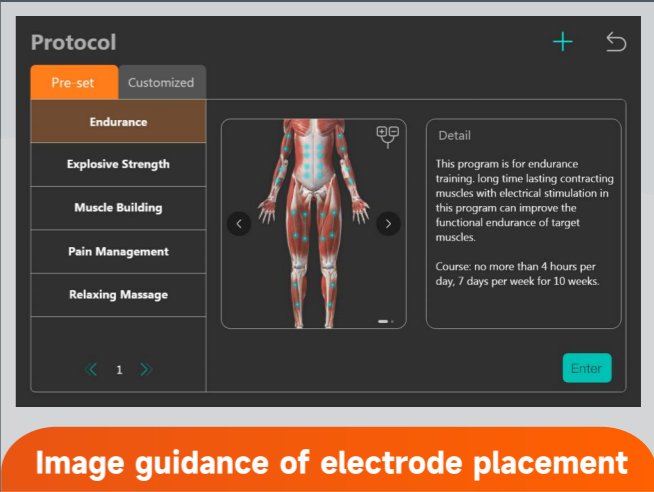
Protocol

Pre-set
Customized

Endurance
Explosive Strength
Muscle Building
Pain Management
Relaxing Massage

1

Detail

This program is for endurance training. long time lasting contracting muscles with electrical stimulation in this program can improve the functional endurance of target muscles.

Course: no more than 4 hours per day, 7 days per week for 10 weeks.

Enter

Image guidance of electrode placement